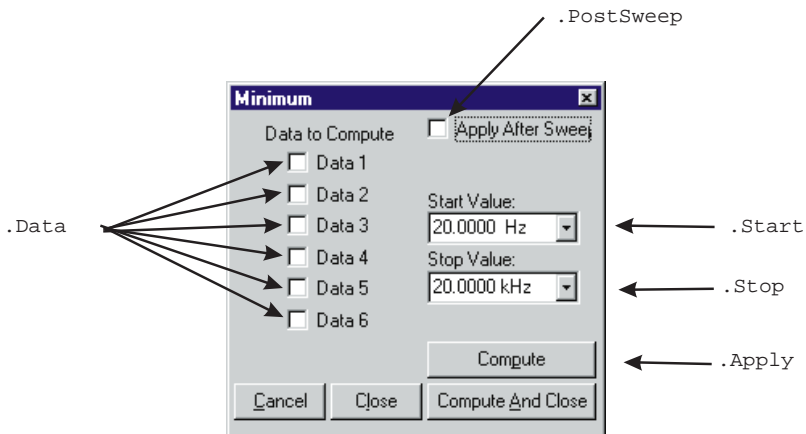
.PostSweep

Minimum

Data to Compute

Apply After Sweep

Data 1

Data 2

Data 3

Data 4

Data 5

Data 6

.Data

Start Value:

20.0000 Hz

.Start

Stop Value:

20.0000 kHz

.Stop

Compute

.Apply

Cancel

Close

Compute And Close